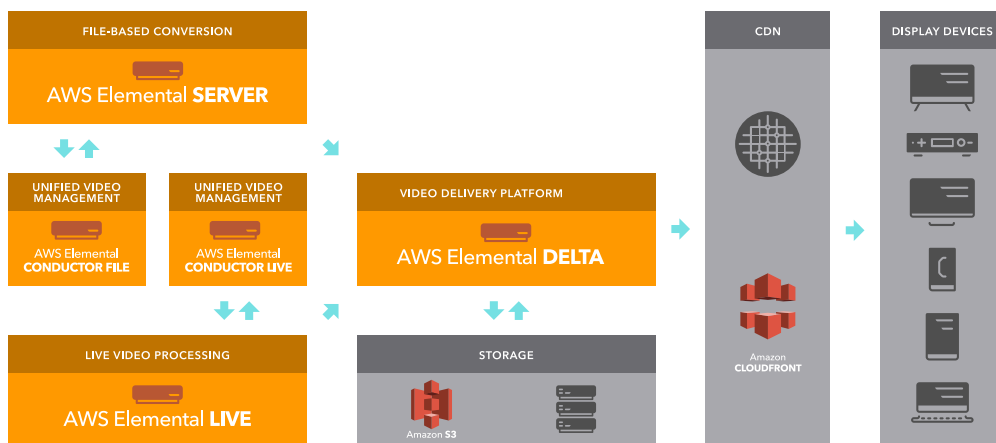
FILE-BASED CONVERSION

AWS Elemental SERVER

UNIFIED VIDEO MANAGEMENT

AWS Elemental CONDUCTOR FILE

UNIFIED VIDEO MANAGEMENT

AWS Elemental CONDUCTOR LIVE

VIDEO DELIVERY PLATFORM

AWS Elemental DELTA

LIVE VIDEO PROCESSING

AWS Elemental LIVE

STORAGE

Amazon S3

CDN

Amazon CLOUDFRONT

DISPLAY DEVICES